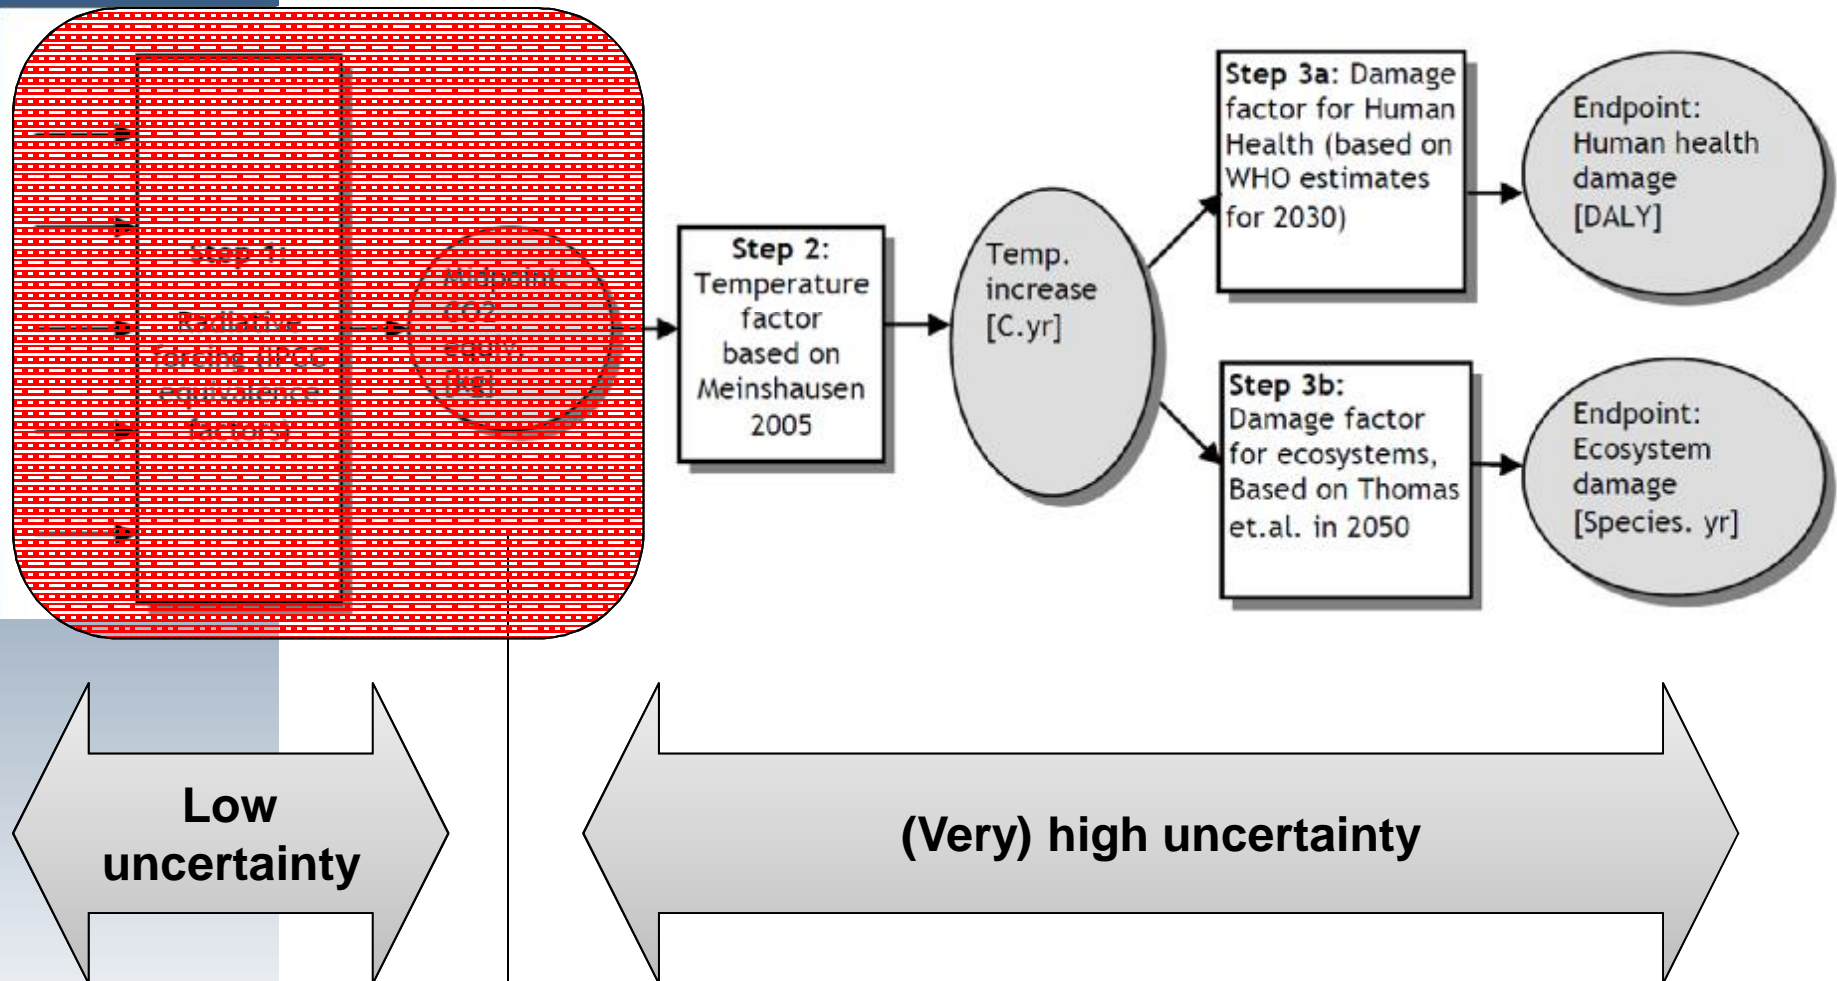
Step 1: Radiative forcing (IPCC equivalence factors)

Midpoint: CO2 equiv. [kg]

Step 2: Temperature factor based on Meinshausen 2005

Temp. increase [C.yr]

Step 3a: Damage factor for Human Health (based on WHO estimates for 2030)

Endpoint: Human health damage [DALY]

Step 3b: Damage factor for ecosystems, Based on Thomas et.al. in 2050

Endpoint: Ecosystem damage [Species. yr]

Low uncertainty

(Very) high uncertainty